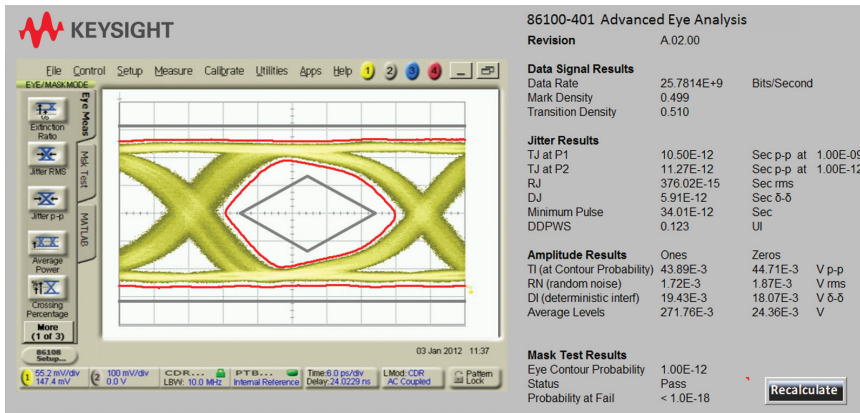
KEYSIGHT

File Control Setup Measure Calibrate Utilities Apps Help 1 2 3 4

EYE/MASK MODE

Extinction Ratio

Jitter RMS

Jitter p-p

Average Power

Crossing Percentage

More (1 of 3)

Eye Meas

Mask Test

MATLAB

86108 Setup...

03 Jan 2012 11:37

1 55.2 mV/div 147.4 mV

2 100 mV/div 0.0 V

CDR... LBW: 10.0 MHz

PTB... Internal Reference

Time:6.0 ps/div Delay:24.0229 ns

LMod: CDR AC Coupled

Pattern Lock

86100-401 Advanced Eye Analysis

| Revision | A.02.00 | |
|---|---|---|

Data Signal Results

| Data Rate | 25.7814E+9 | Bits/Second |
|---|---|---|
| Mark Density | 0.499 | |
| Transition Density | 0.510 | |

Jitter Results

| TJ at P1 | 10.50E-12 | Sec p-p at 1.00E-09 |
|---|---|---|
| TJ at P2 | 11.27E-12 | Sec p-p at 1.00E-12 |
| RJ | 376.02E-15 | Sec rms |
| DJ | 5.91E-12 | Sec δ-δ |
| Minimum Pulse | 34.01E-12 | Sec |
| DDPWS | 0.123 | UI |

| Amplitude Results | Ones | Zeros | |
|---|---|---|---|
| TI (at Contour Probability) | 43.89E-3 | 44.71E-3 | V p-p |
| RN (random noise) | 1.72E-3 | 1.87E-3 | V rms |
| DI (deterministic interf) | 19.43E-3 | 18.07E-3 | V δ-δ |
| Average Levels | 271.76E-3 | 24.36E-3 | V |

Mask Test Results

| Eye Contour Probability | 1.00E-12 |
|---|---|
| Status | Pass |
| Probability at Fail | < 1.0E-18 |

Recalculate